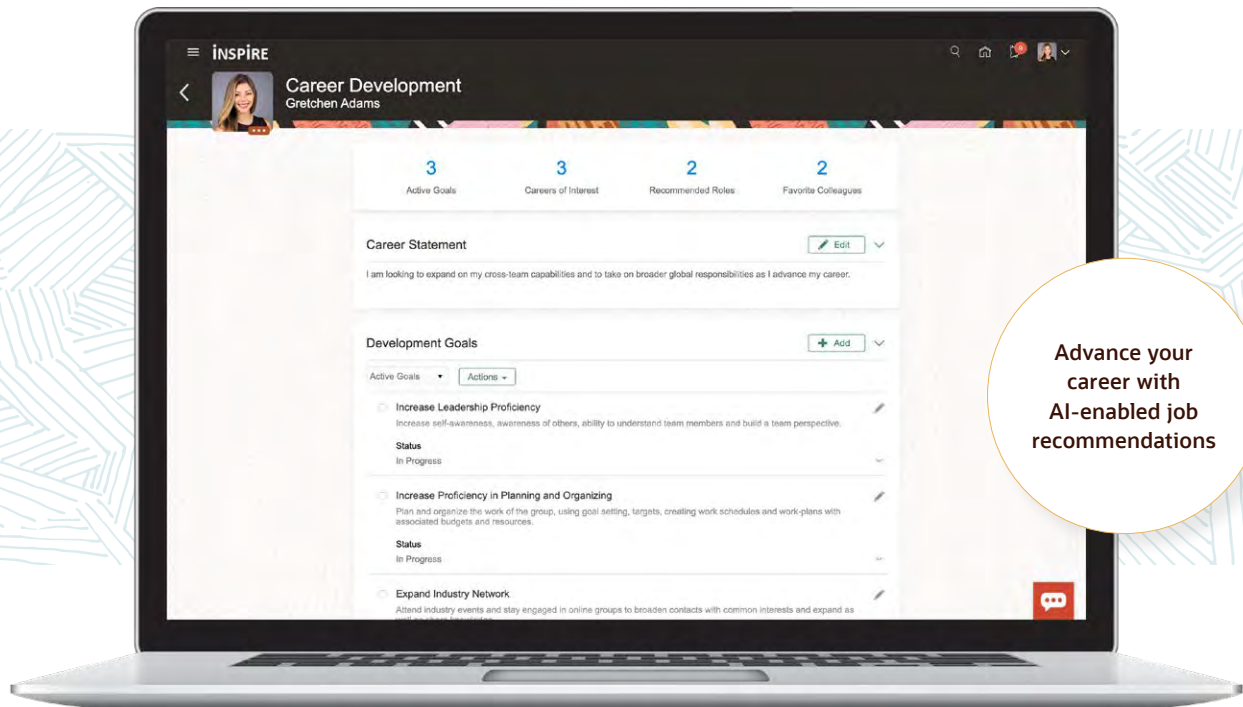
INSPIRE

Career Development
Gretchen Adams

3
Active Goals

3
Careers of Interest

2
Recommended Roles

2
Favorite Colleagues

Career Statement

Edit

I am looking to expand on my cross-team capabilities and to take on broader global responsibilities as I advance my career.

Development Goals

Add

Active Goals

Actions

Increase Leadership Proficiency

Increase self-awareness, awareness of others, ability to understand team members and build a team perspective.

Status
In Progress

Increase Proficiency in Planning and Organizing

Plan and organize the work of the group, using goal setting, targets, creating work schedules and work-plans with associated budgets and resources.

Status
In Progress

Expand Industry Network

Attend industry events and stay engaged in online groups to broaden contacts with common interests and expand as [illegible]

Advance your career with AI-enabled job recommendations